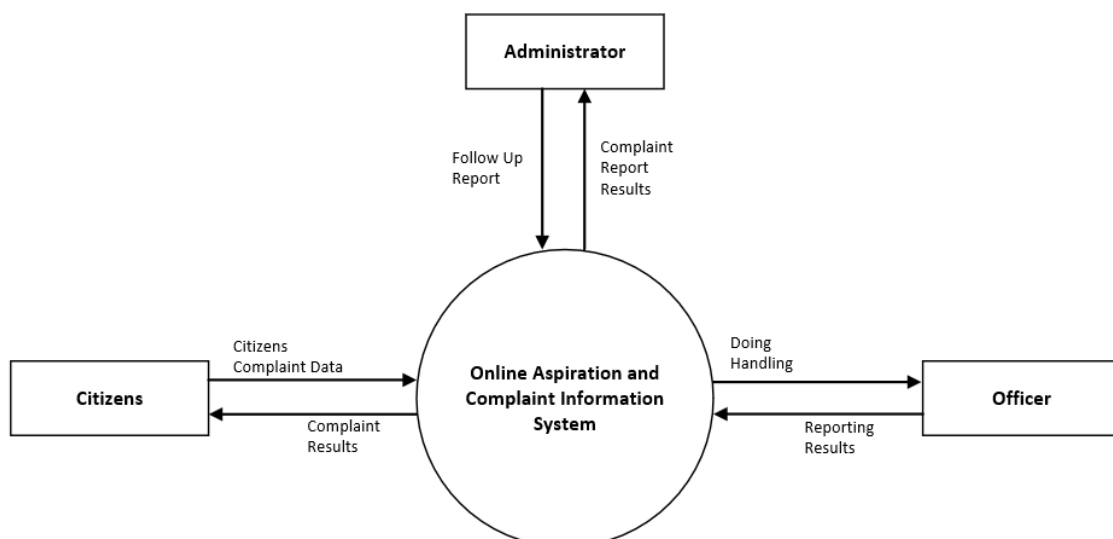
Administrator

Follow Up Report

Complaint Report Results

Citizens

Citizens Complaint Data

Complaint Results

Online Aspiration and Complaint Information System

Doing Handling

Reporting Results

Officer